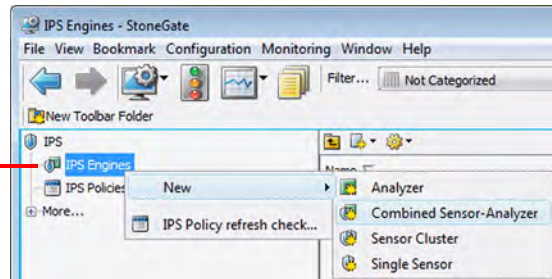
IPS Engines - StoneGate

File View Bookmark Configuration Monitoring Window Help

Filter... Not Categorized

New Toolbar Folder

IPS

IPS Engines

IPS Policies

More...

Name

New

IPS Policy refresh check...

Analyzer

Combined Sensor-Analyzer

Sensor Cluster

Single Sensor